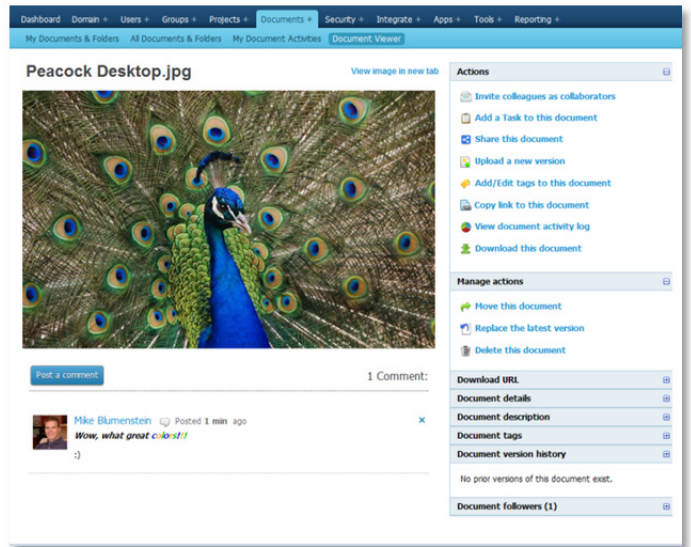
Dashboard Domain + Users + Groups + Projects + Documents + Security + Integrate + Apps + Tools + Reporting +

My Documents & Folders All Documents & Folders My Document Activities Document Viewer

Peacock Desktop.jpg

View image in new tab

Post a comment

1 Comment:

Mike Blumenstein Posted 1 min ago

Wow, what great colors!!!

:)

×

Actions

Invite colleagues as collaborators

Add a Task to this document

Share this document

Upload a new version

Add/Edit tags to this document

Copy link to this document

View document activity log

Download this document

Manage actions

Move this document

Replace the latest version

Delete this document

Download URL

Document details

Document description

Document tags

Document version history

No prior versions of this document exist.

Document followers (1)